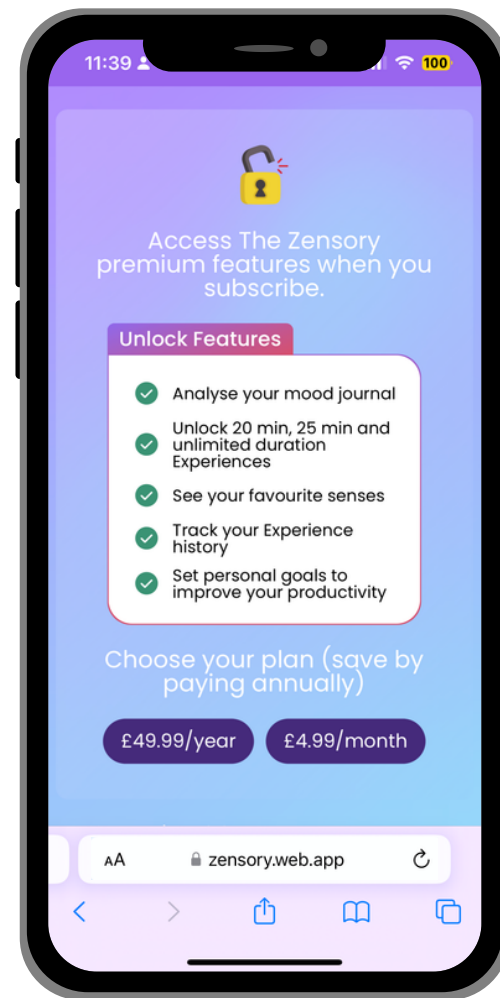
11:39

100

Access The Zensory premium features when you subscribe.

Unlock Features

Analyse your mood journal

Unlock 20 min, 25 min and unlimited duration Experiences

See your favourite senses

Track your Experience history

Set personal goals to improve your productivity

Choose your plan (save by paying annually)

£49.99/year

£4.99/month

AA zensory.web.app